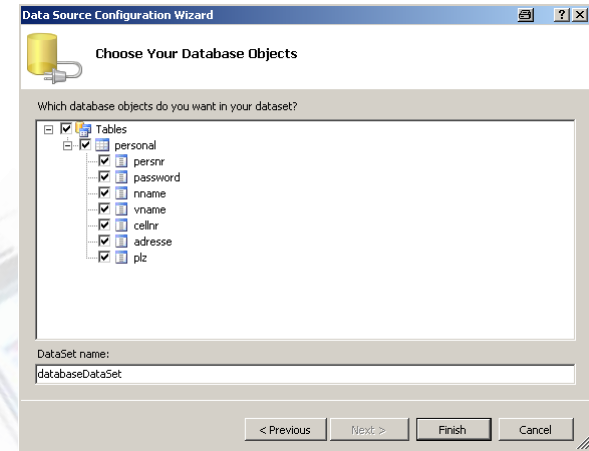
Data Source Configuration Wizard

? X

Choose Your Database Objects

Which database objects do you want in your dataset?

Tables
personal
persnr
password
nname
vname
cellnr
adresse
plz

DataSet name:
databaseDataSet

< Previous
Next >
Finish
Cancel